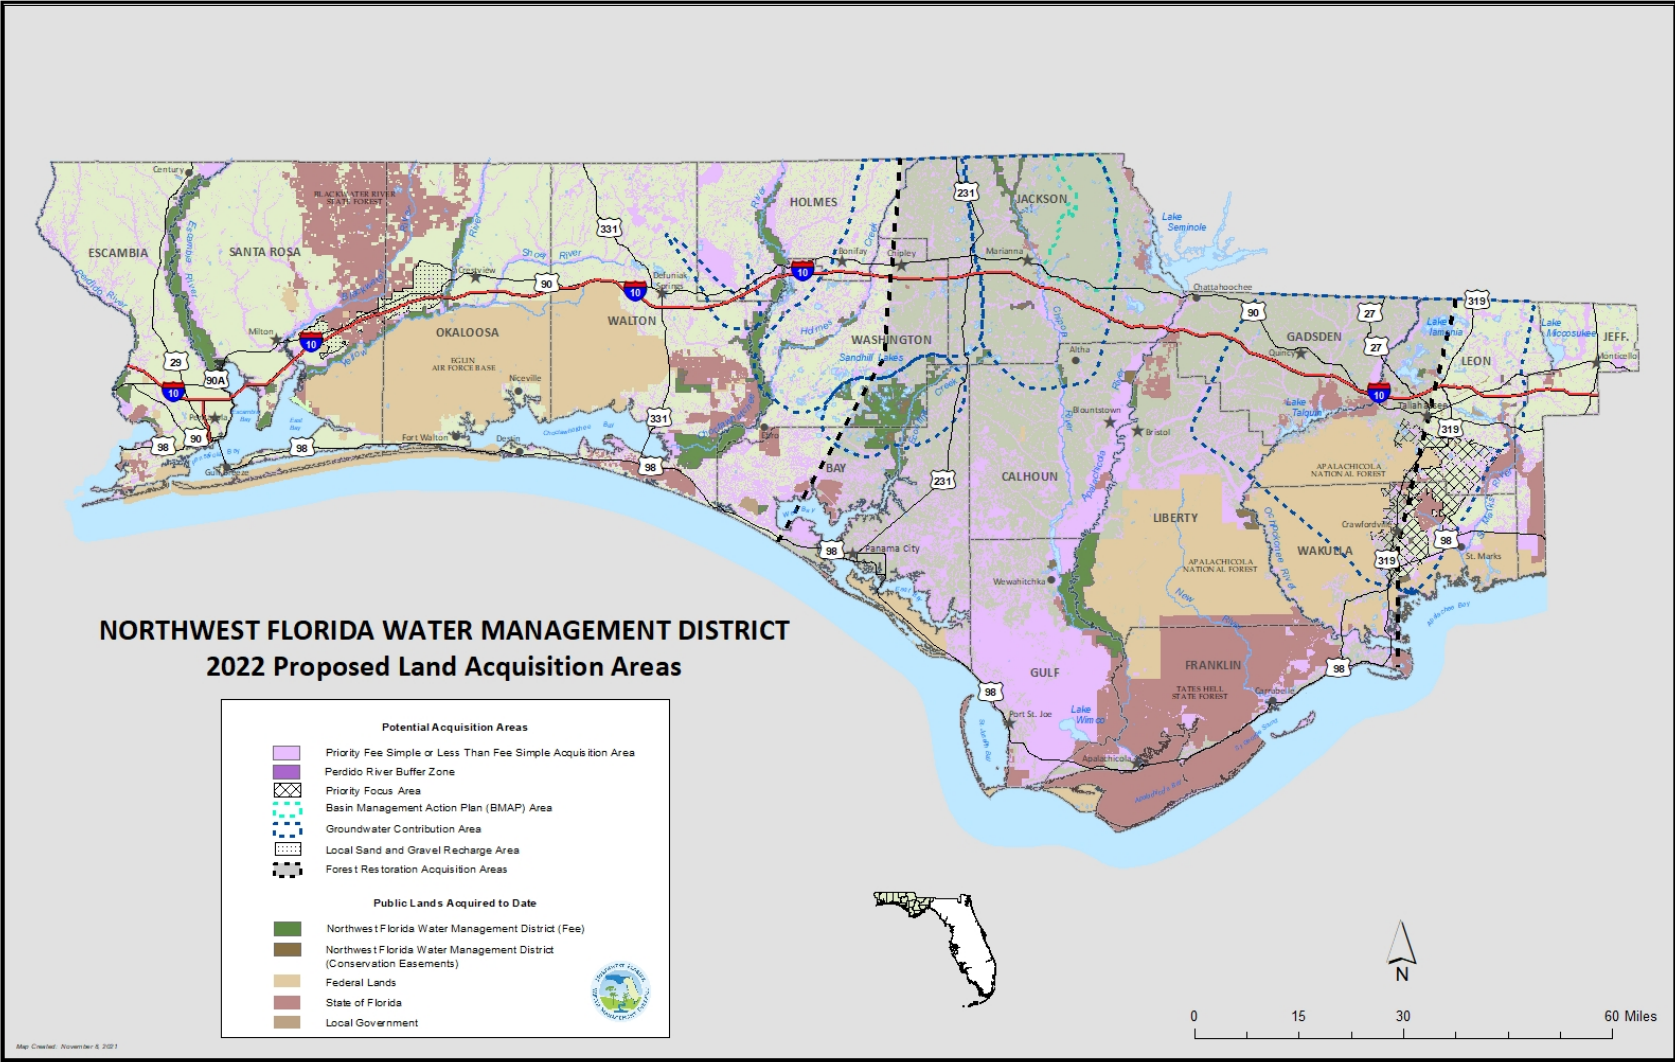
NORTHWEST FLORIDA WATER MANAGEMENT DISTRICT
2022 Proposed Land Acquisition Areas

Century
BLACKWATER RIVER STATE FOREST
ESCAMBIA
SANTA ROSA
HOLMES
JACKSON
Lake Seminole
Bonifay
Chipley
Marianna
331
231
10
90
Shoal River
Crestview
Defuniak Springs
Milton
OKALOOSA
EGLIN AIR FORCE BASE
WALTON
WASHINGTON
Holmes
Sandhill Lakes
Chattahoochee
90
27
319
GADSDEN
Quincy
Lake Jackson
Lake Miccosukee
JEFF.
LEON
Monticello
Lake Talquin
Tallahassee
29
90A
10
Niceville
Fort Walton
Destin
Pensacola
98
90
331
98
Altha
Blountstown
Bristol
BAY
CALHOUN
231
APALACHICOLA NATIONAL FOREST
Crawfordville
WAKULLA
98
319
St. Marks
LIBERTY
APALACHICOLA NATIONAL FOREST
98
Panama City
Wewahitchka
GULF
FRANKLIN
TATES HELL STATE FOREST
Carrabelle
98
Port St. Joe
Lake Wimico
Apalachicola
98

Potential Acquisition Areas
Priority Fee Simple or Less Than Fee Simple Acquisition Area
Perdido River Buffer Zone
Priority Focus Area
Basin Management Action Plan (BMAP) Area
Groundwater Contribution Area
Local Sand and Gravel Recharge Area
Forest Restoration Acquisition Areas

Public Lands Acquired to Date
Northwest Florida Water Management District (Fee)
Northwest Florida Water Management District (Conservation Easements)
Federal Lands
State of Florida
Local Government

N
0 15 30 60 Miles
Map Created: November 8, 2021